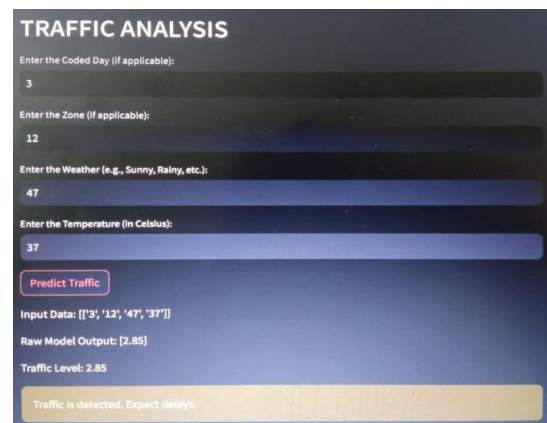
TRAFFIC ANALYSIS

Enter the Coded Day (if applicable):

3

Enter the Zone (if applicable):

12

Enter the Weather (e.g., Sunny, Rainy, etc.):

47

Enter the Temperature (in Celsius):

37

Predict Traffic

Input Data: [['3', '12', '47', '37']]

Raw Model Output: [2.85]

Traffic Level: 2.85

Traffic is detected. Expect delays.